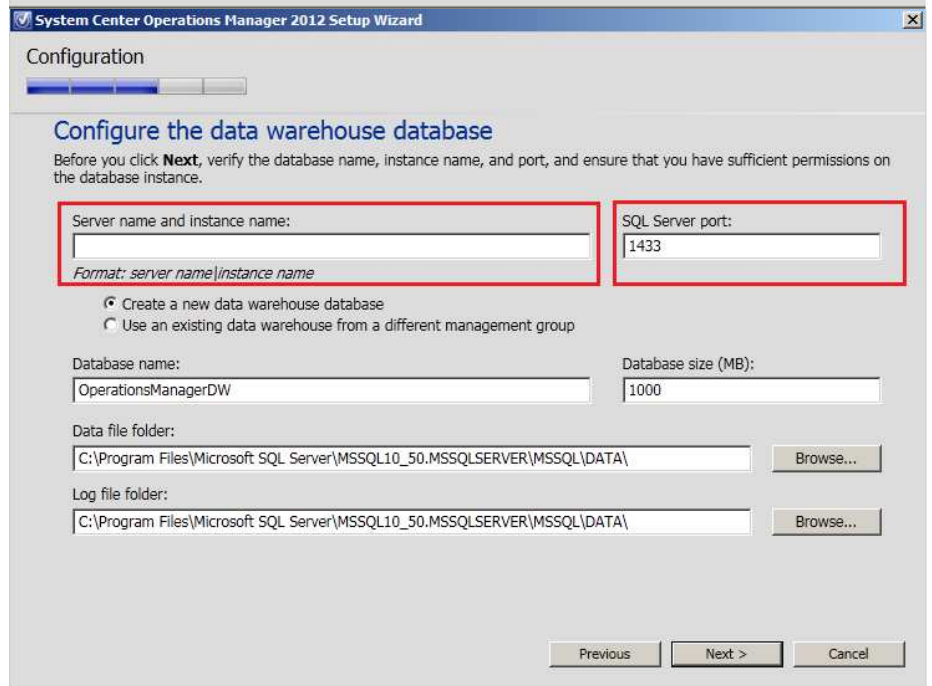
System Center Operations Manager 2012 Setup Wizard

Configuration

Configure the data warehouse database

Before you click **Next**, verify the database name, instance name, and port, and ensure that you have sufficient permissions on the database instance.

Server name and instance name:

Format: server name\instance name

SQL Server port:

1433

Create a new data warehouse database

Use an existing data warehouse from a different management group

Database name:

OperationsManagerDW

Database size (MB):

1000

Data file folder:

C:\Program Files\Microsoft SQL Server\MSSQL10_50.MSSQLSERVER\MSSQL\DATA\

Browse...

Log file folder:

C:\Program Files\Microsoft SQL Server\MSSQL10_50.MSSQLSERVER\MSSQL\DATA\

Browse...

Previous

Next >

Cancel